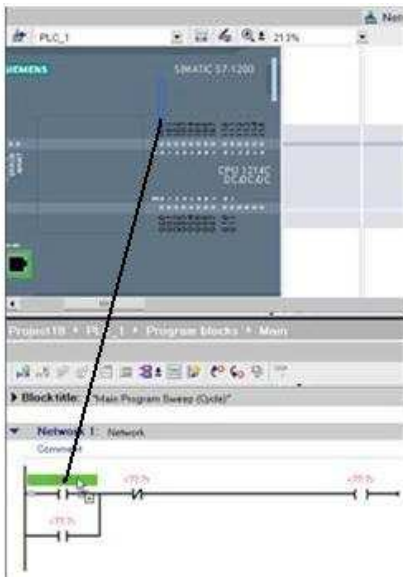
Ne

PLC_1

213%

SIEMENS

SIMATIC S7-1200

CPU 1214C
DC/DC/DC

Project18 ▸ PLC_1 ▸ Program blocks ▸ Main

▶ Block title: "Main Program Sweep (Cycle)"

▼ Network 1: Network

Comment

<??.?>

<??.?>

<??.?>